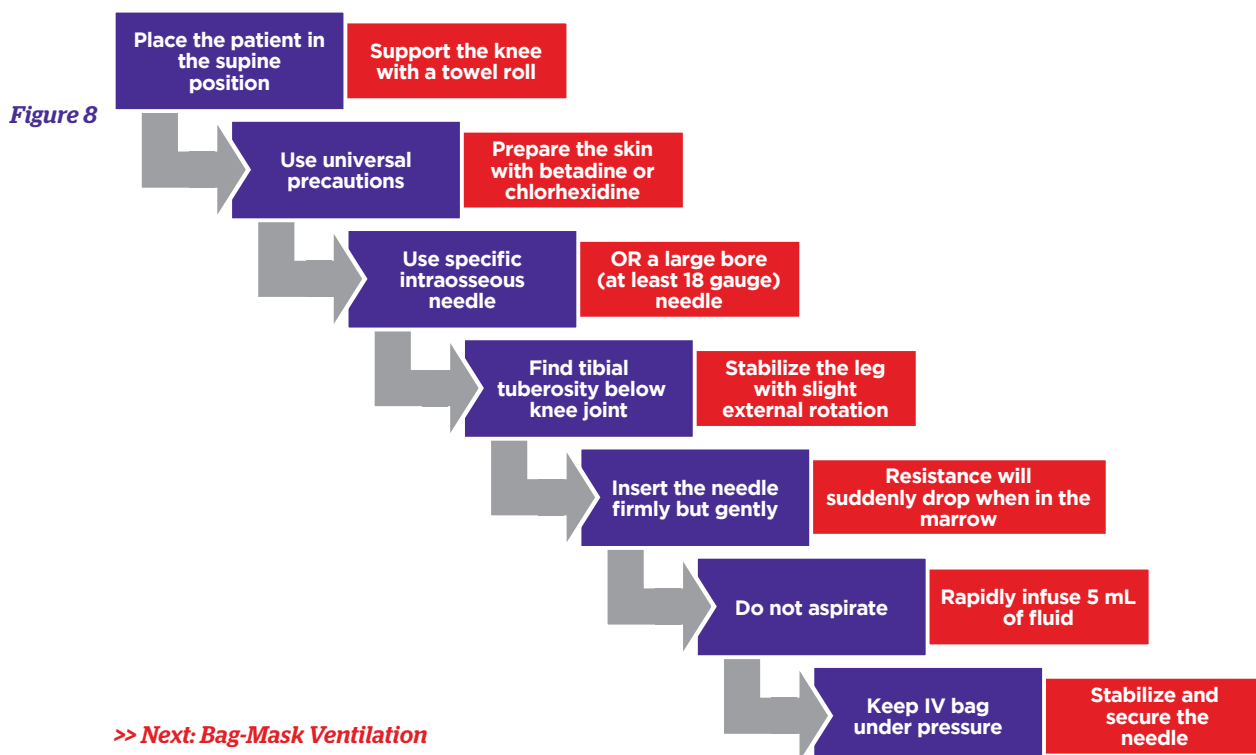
Figure 8

Place the patient in the supine position

Support the knee with a towel roll

Use universal precautions

Prepare the skin with betadine or chlorhexidine

Use specific intraosseous needle

OR a large bore (at least 18 gauge) needle

Find tibial tuberosity below knee joint

Stabilize the leg with slight external rotation

Insert the needle firmly but gently

Resistance will suddenly drop when in the marrow

Do not aspirate

Rapidly infuse 5 mL of fluid

Keep IV bag under pressure

Stabilize and secure the needle

>> Next: Bag-Mask Ventilation